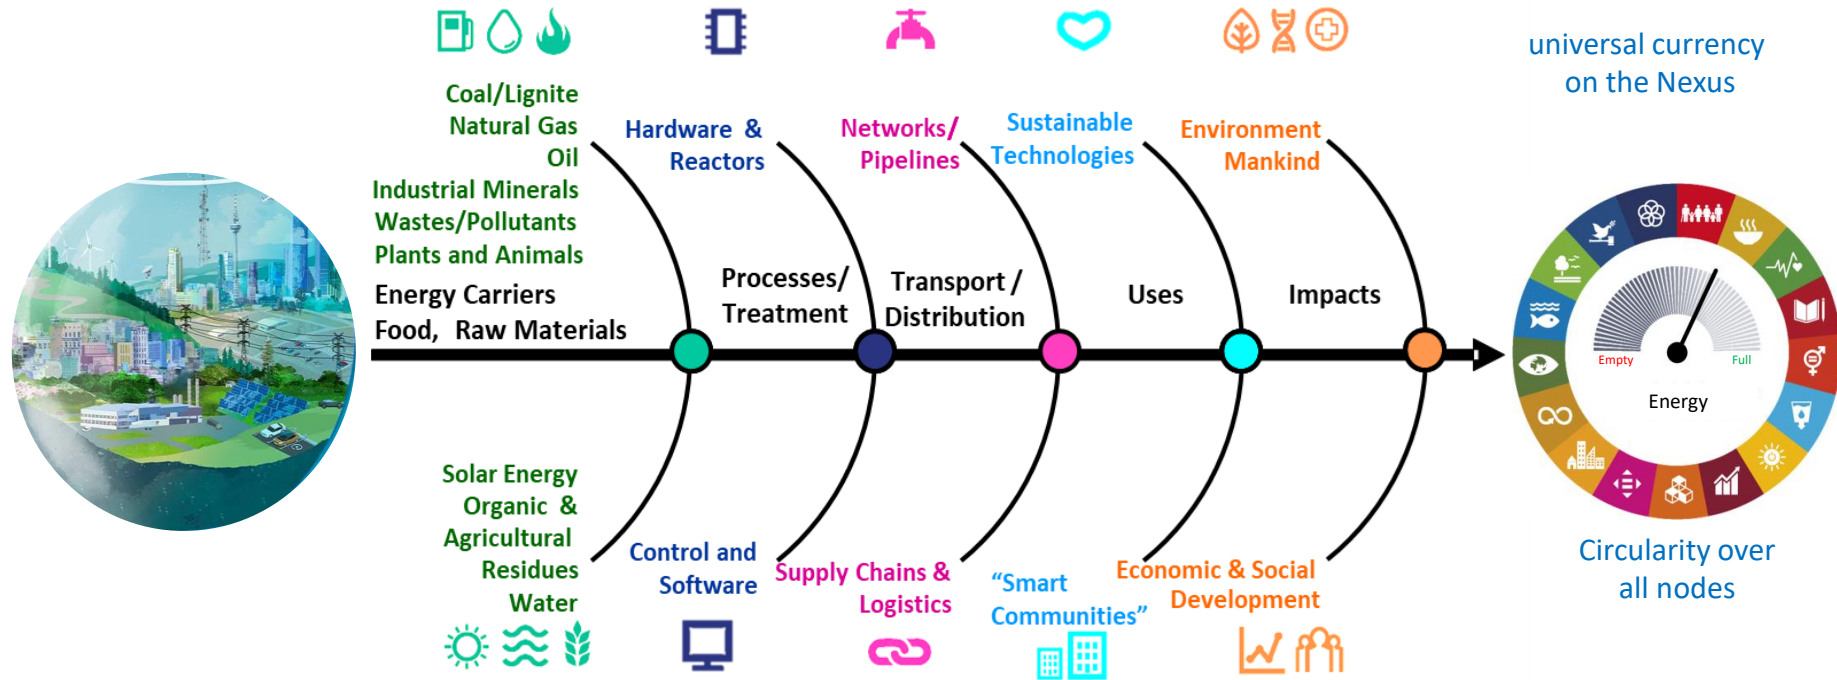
Coal/Lignite
Natural Gas
Oil
Industrial Minerals
Wastes/Pollutants
Plants and Animals

Hardware &
Reactors

Networks/
Pipelines

Sustainable
Technologies

Environment
Mankind

universal currency
on the Nexus

Energy Carriers
Food, Raw Materials

Processes/
Treatment

Transport /
Distribution

Uses

Impacts

Empty

Full

Energy

Solar Energy
Organic &
Agricultural
Residues
Water

Control and
Software

Supply Chains &
Logistics

"Smart
Communities"

Economic & Social
Development

Circularity over
all nodes